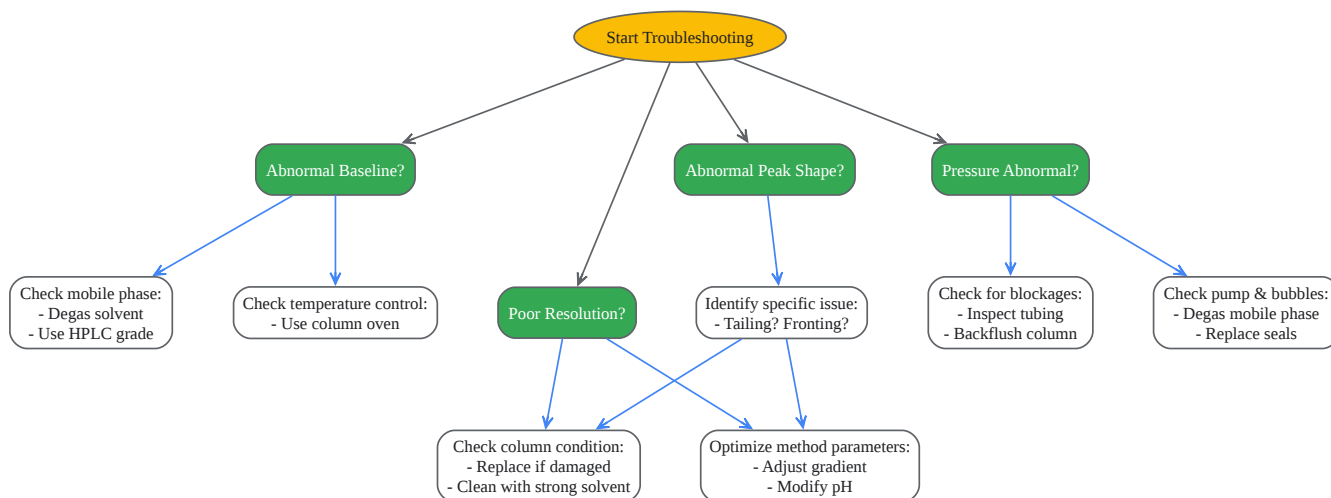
Start Troubleshooting

Abnormal Baseline?

Abnormal Peak Shape?

Pressure Abnormal?

Check mobile phase:
- Degas solvent
- Use HPLC grade

Check temperature control:
- Use column oven

Poor Resolution?

Identify specific issue:
- Tailing? Fronting?

Check for blockages:
- Inspect tubing
- Backflush column

Check pump & bubbles:
- Degas mobile phase
- Replace seals

Check column condition:
- Replace if damaged
- Clean with strong solvent

Optimize method parameters:
- Adjust gradient
- Modify pH